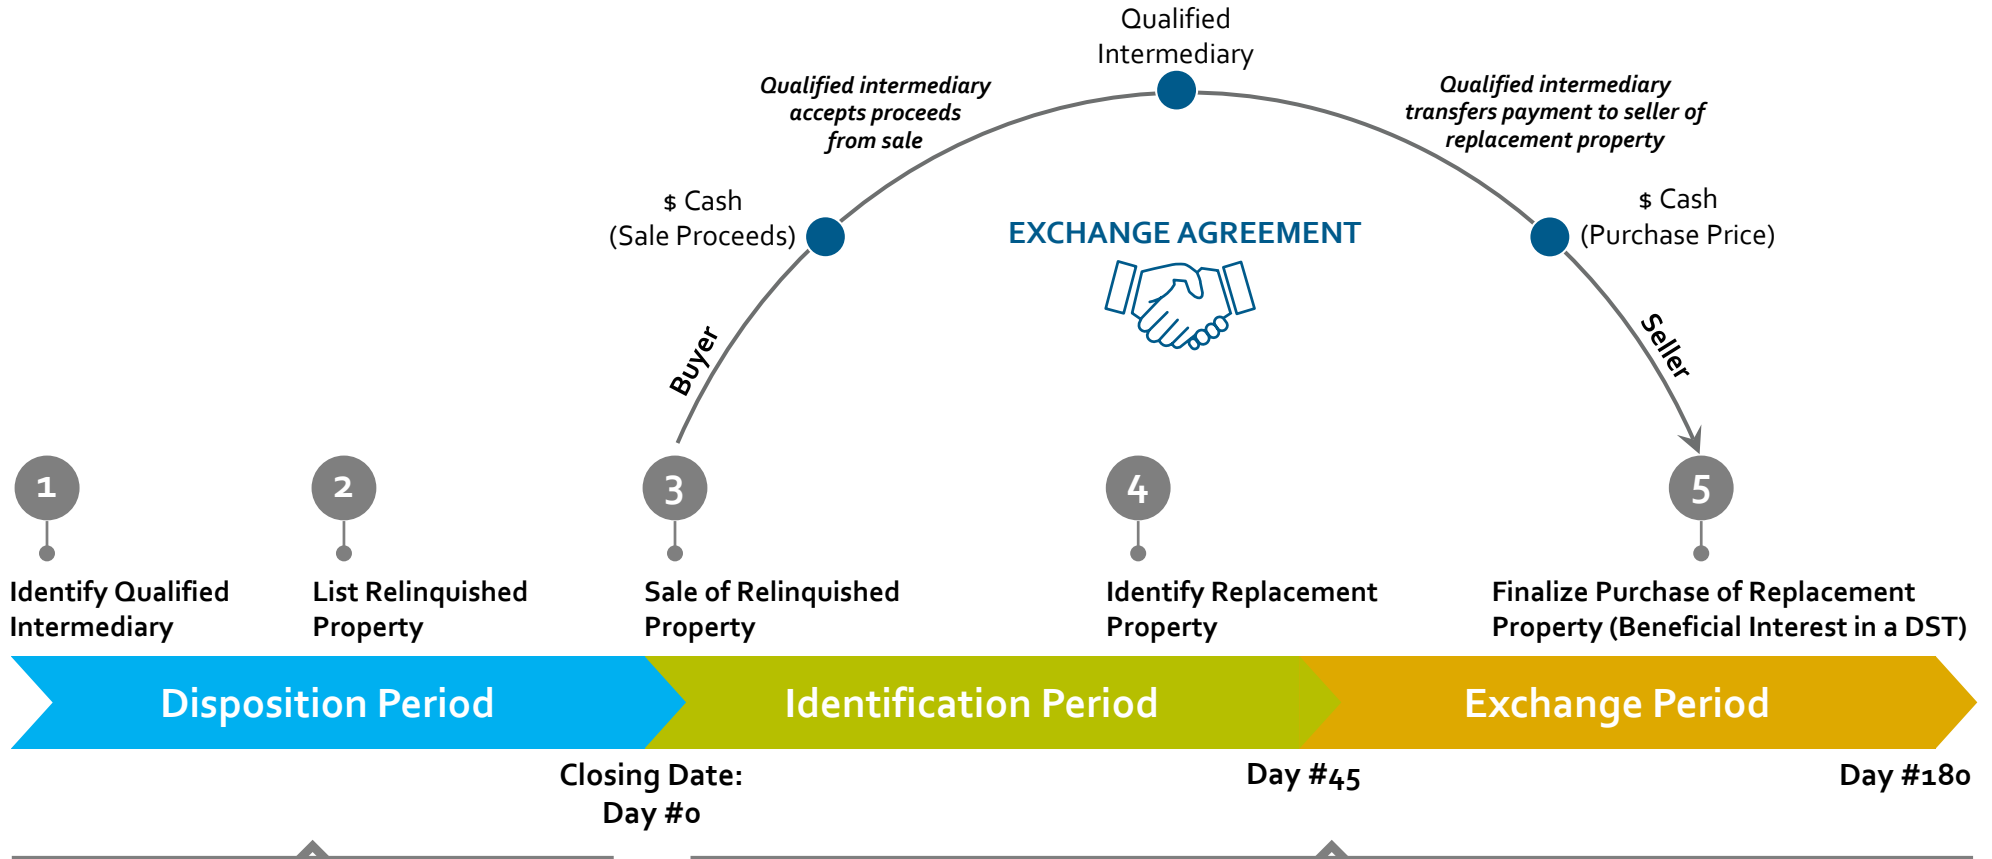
Qualified Intermediary

Qualified intermediary accepts proceeds from sale

Qualified intermediary transfers payment to seller of replacement property

$ Cash (Sale Proceeds)

EXCHANGE AGREEMENT

$ Cash (Purchase Price)

Buyer

Seller

1
Identify Qualified Intermediary

2
List Relinquished Property

3
Sale of Relinquished Property

4
Identify Replacement Property

5
Finalize Purchase of Replacement Property (Beneficial Interest in a DST)

Disposition Period

Identification Period

Exchange Period

Closing Date: Day #0

Day #45

Day #180